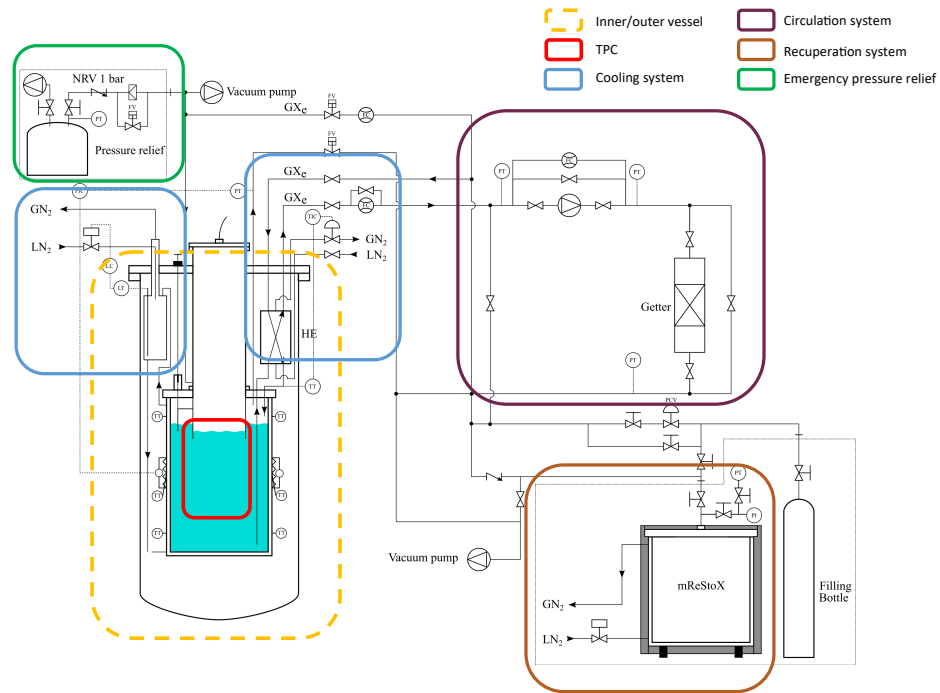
Inner/outer vessel
TPC
Cooling system
Circulation system
Recuperation system
Emergency pressure relief

NRV 1 bar
FV
PT
Pressure relief
Vacuum pump
$GX_e$
FV
FC
FV
PT
$GX_e$
$GX_e$
FC
PT
PT
PT
TIC
$GN_2$
$LN_2$
LC
LT
TIC
$GN_2$
$LN_2$
HE
TT
TT
TT
TT
TT
TT
TT
TT
Getter
PT
PCV
PT
FI
Vacuum pump
mReStoX
$GN_2$
$LN_2$
Filling Bottle